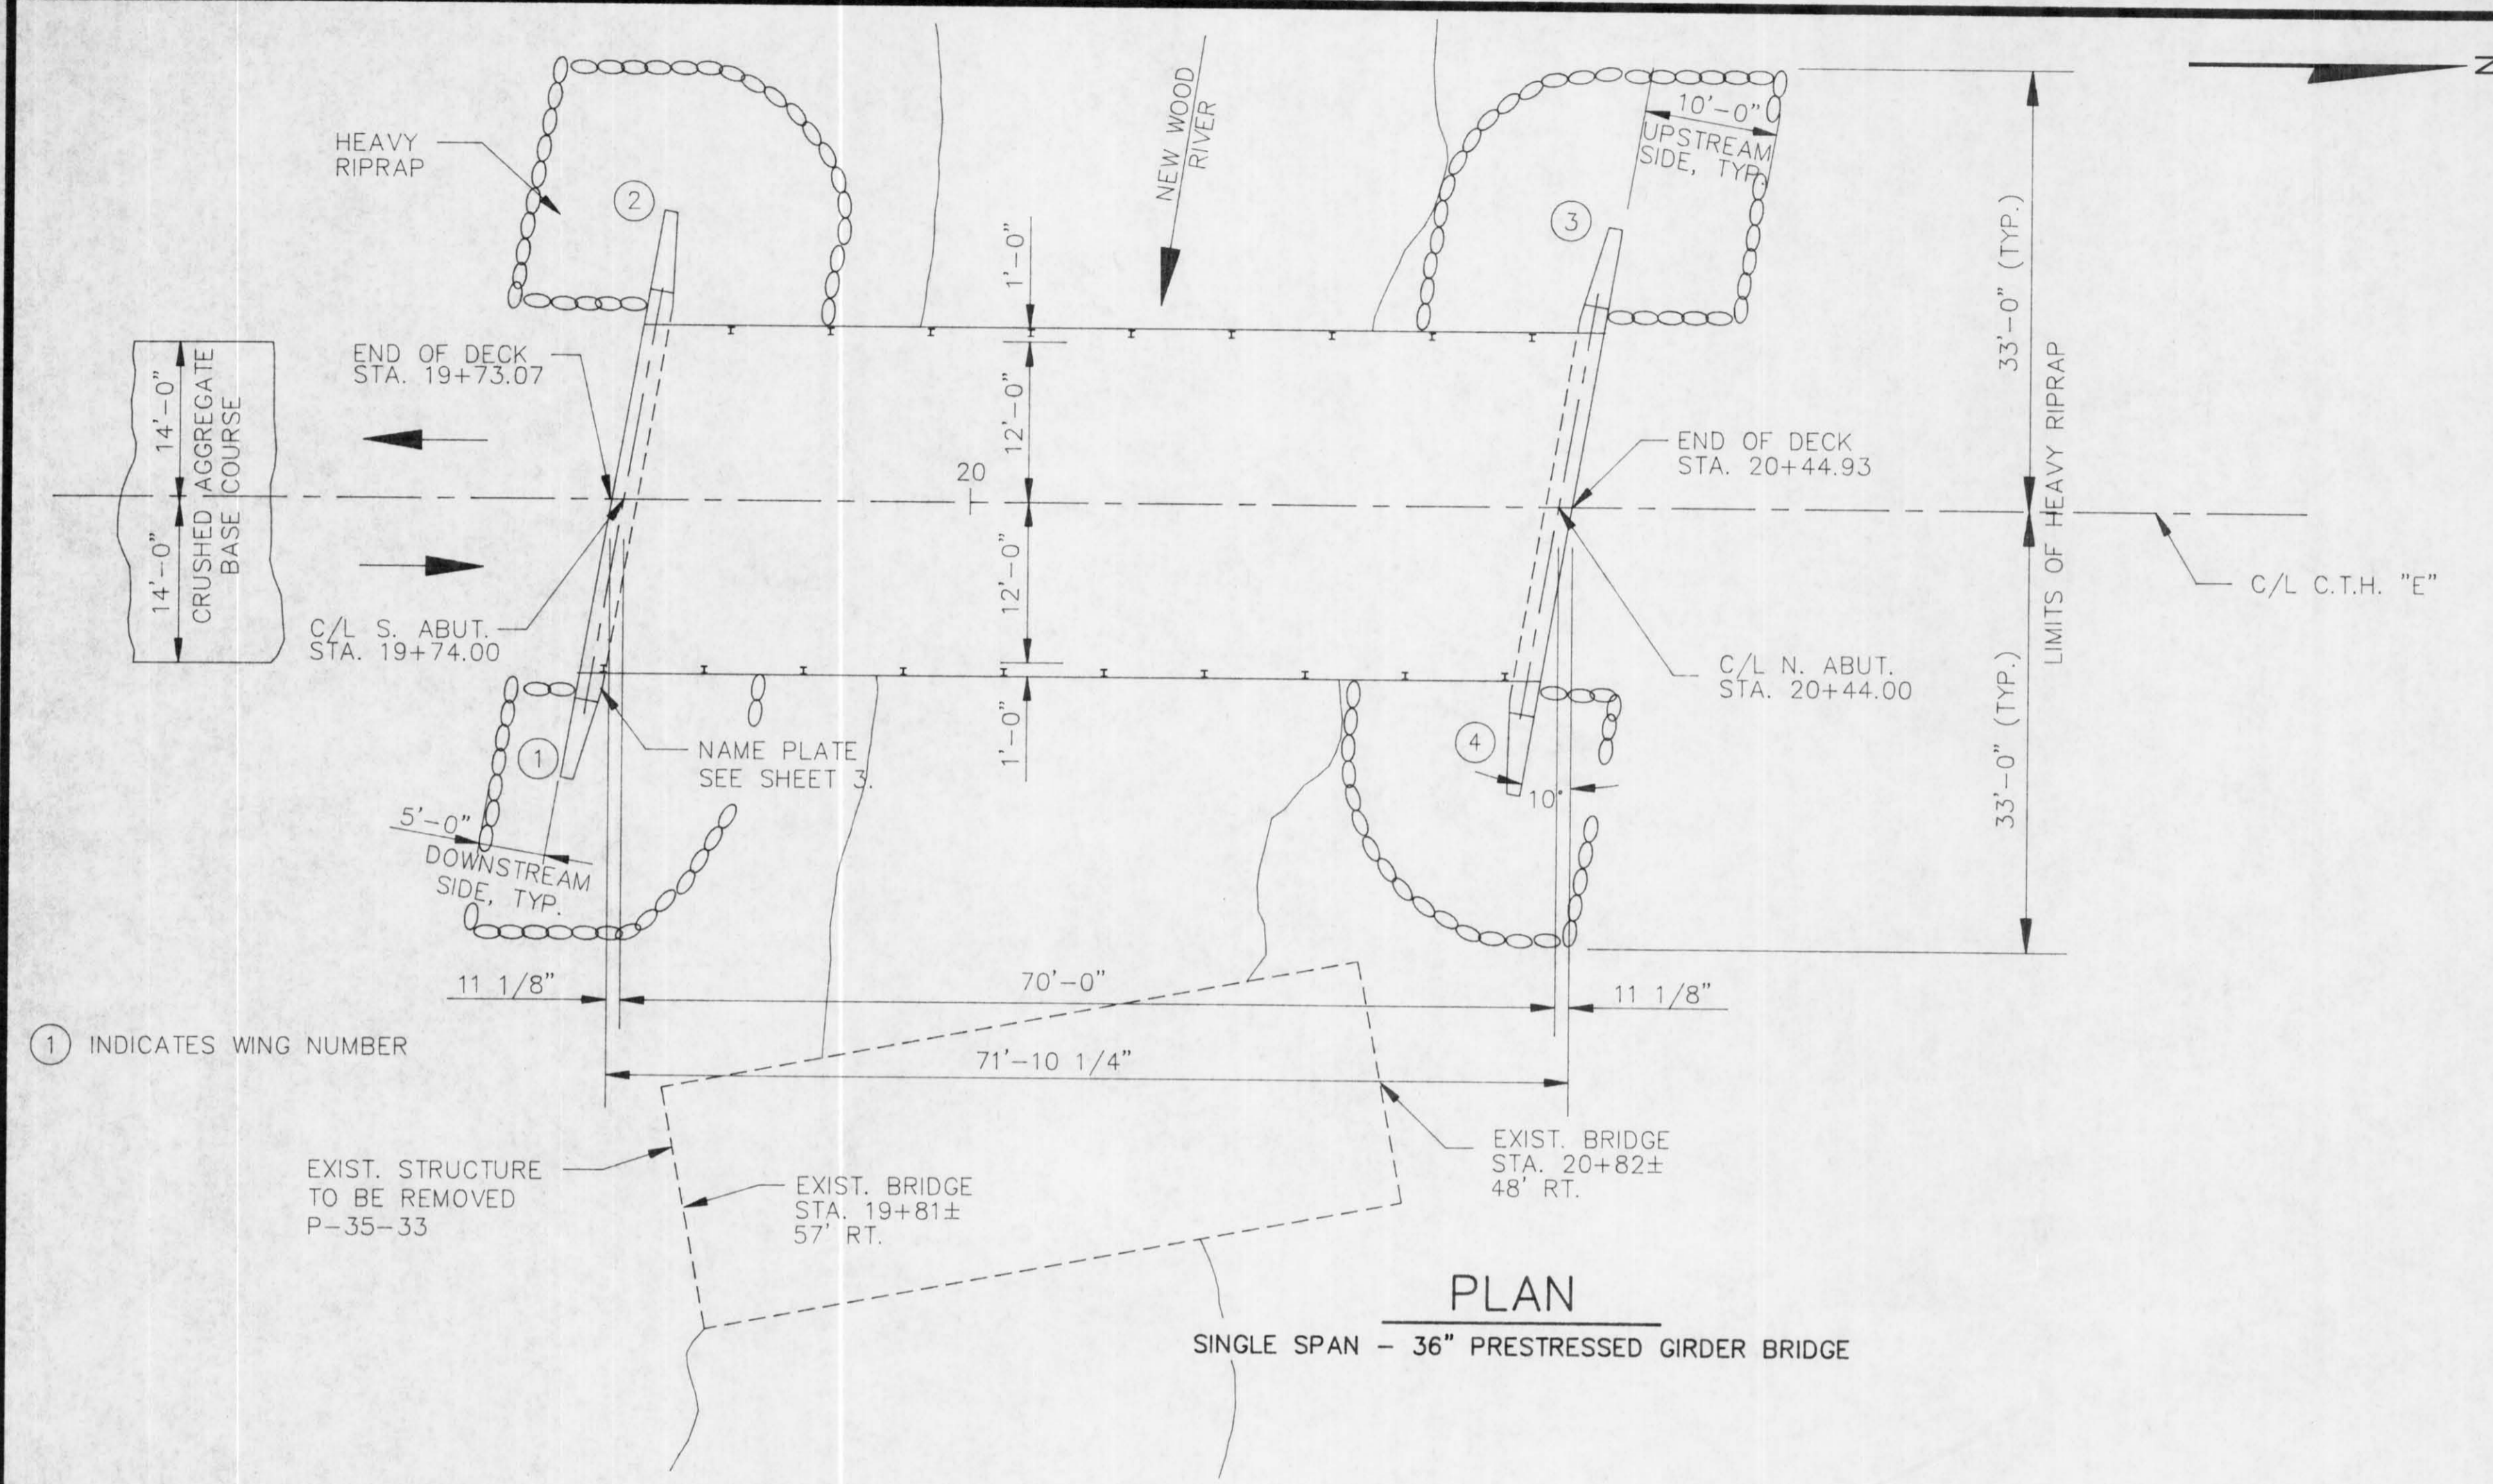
N

HEAVY RIPRAP

2

NEW WOOD RIVER

10'-0"
UPSTREAM SIDE, TYP.

3

1'-0"

33'-0" (TYP.)

14'-0"
CRUSHED AGGREGATE BASE COURSE
14'-0"

END OF DECK
STA. 19+73.07

12'-0"

20

END OF DECK
STA. 20+44.93

LIMITS OF HEAVY RIPRAP

C/L C.T.H. "E"

12'-0"

C/L S. ABUT.
STA. 19+74.00

C/L N. ABUT.
STA. 20+44.00

1'-0"

1

NAME PLATE
SEE SHEET 3.

4

10°

33'-0" (TYP.)

5'-0"
DOWNSTREAM SIDE, TYP.

11 1/8"

70'-0"

11 1/8"

1 INDICATES WING NUMBER

71'-10 1/4"

EXIST. BRIDGE
STA. 20+82±
48' RT.

EXIST. STRUCTURE
TO BE REMOVED
P-35-33

EXIST. BRIDGE
STA. 19+81±
57' RT.

PLAN

SINGLE SPAN – 36" PRESTRESSED GIRDER BRIDGE